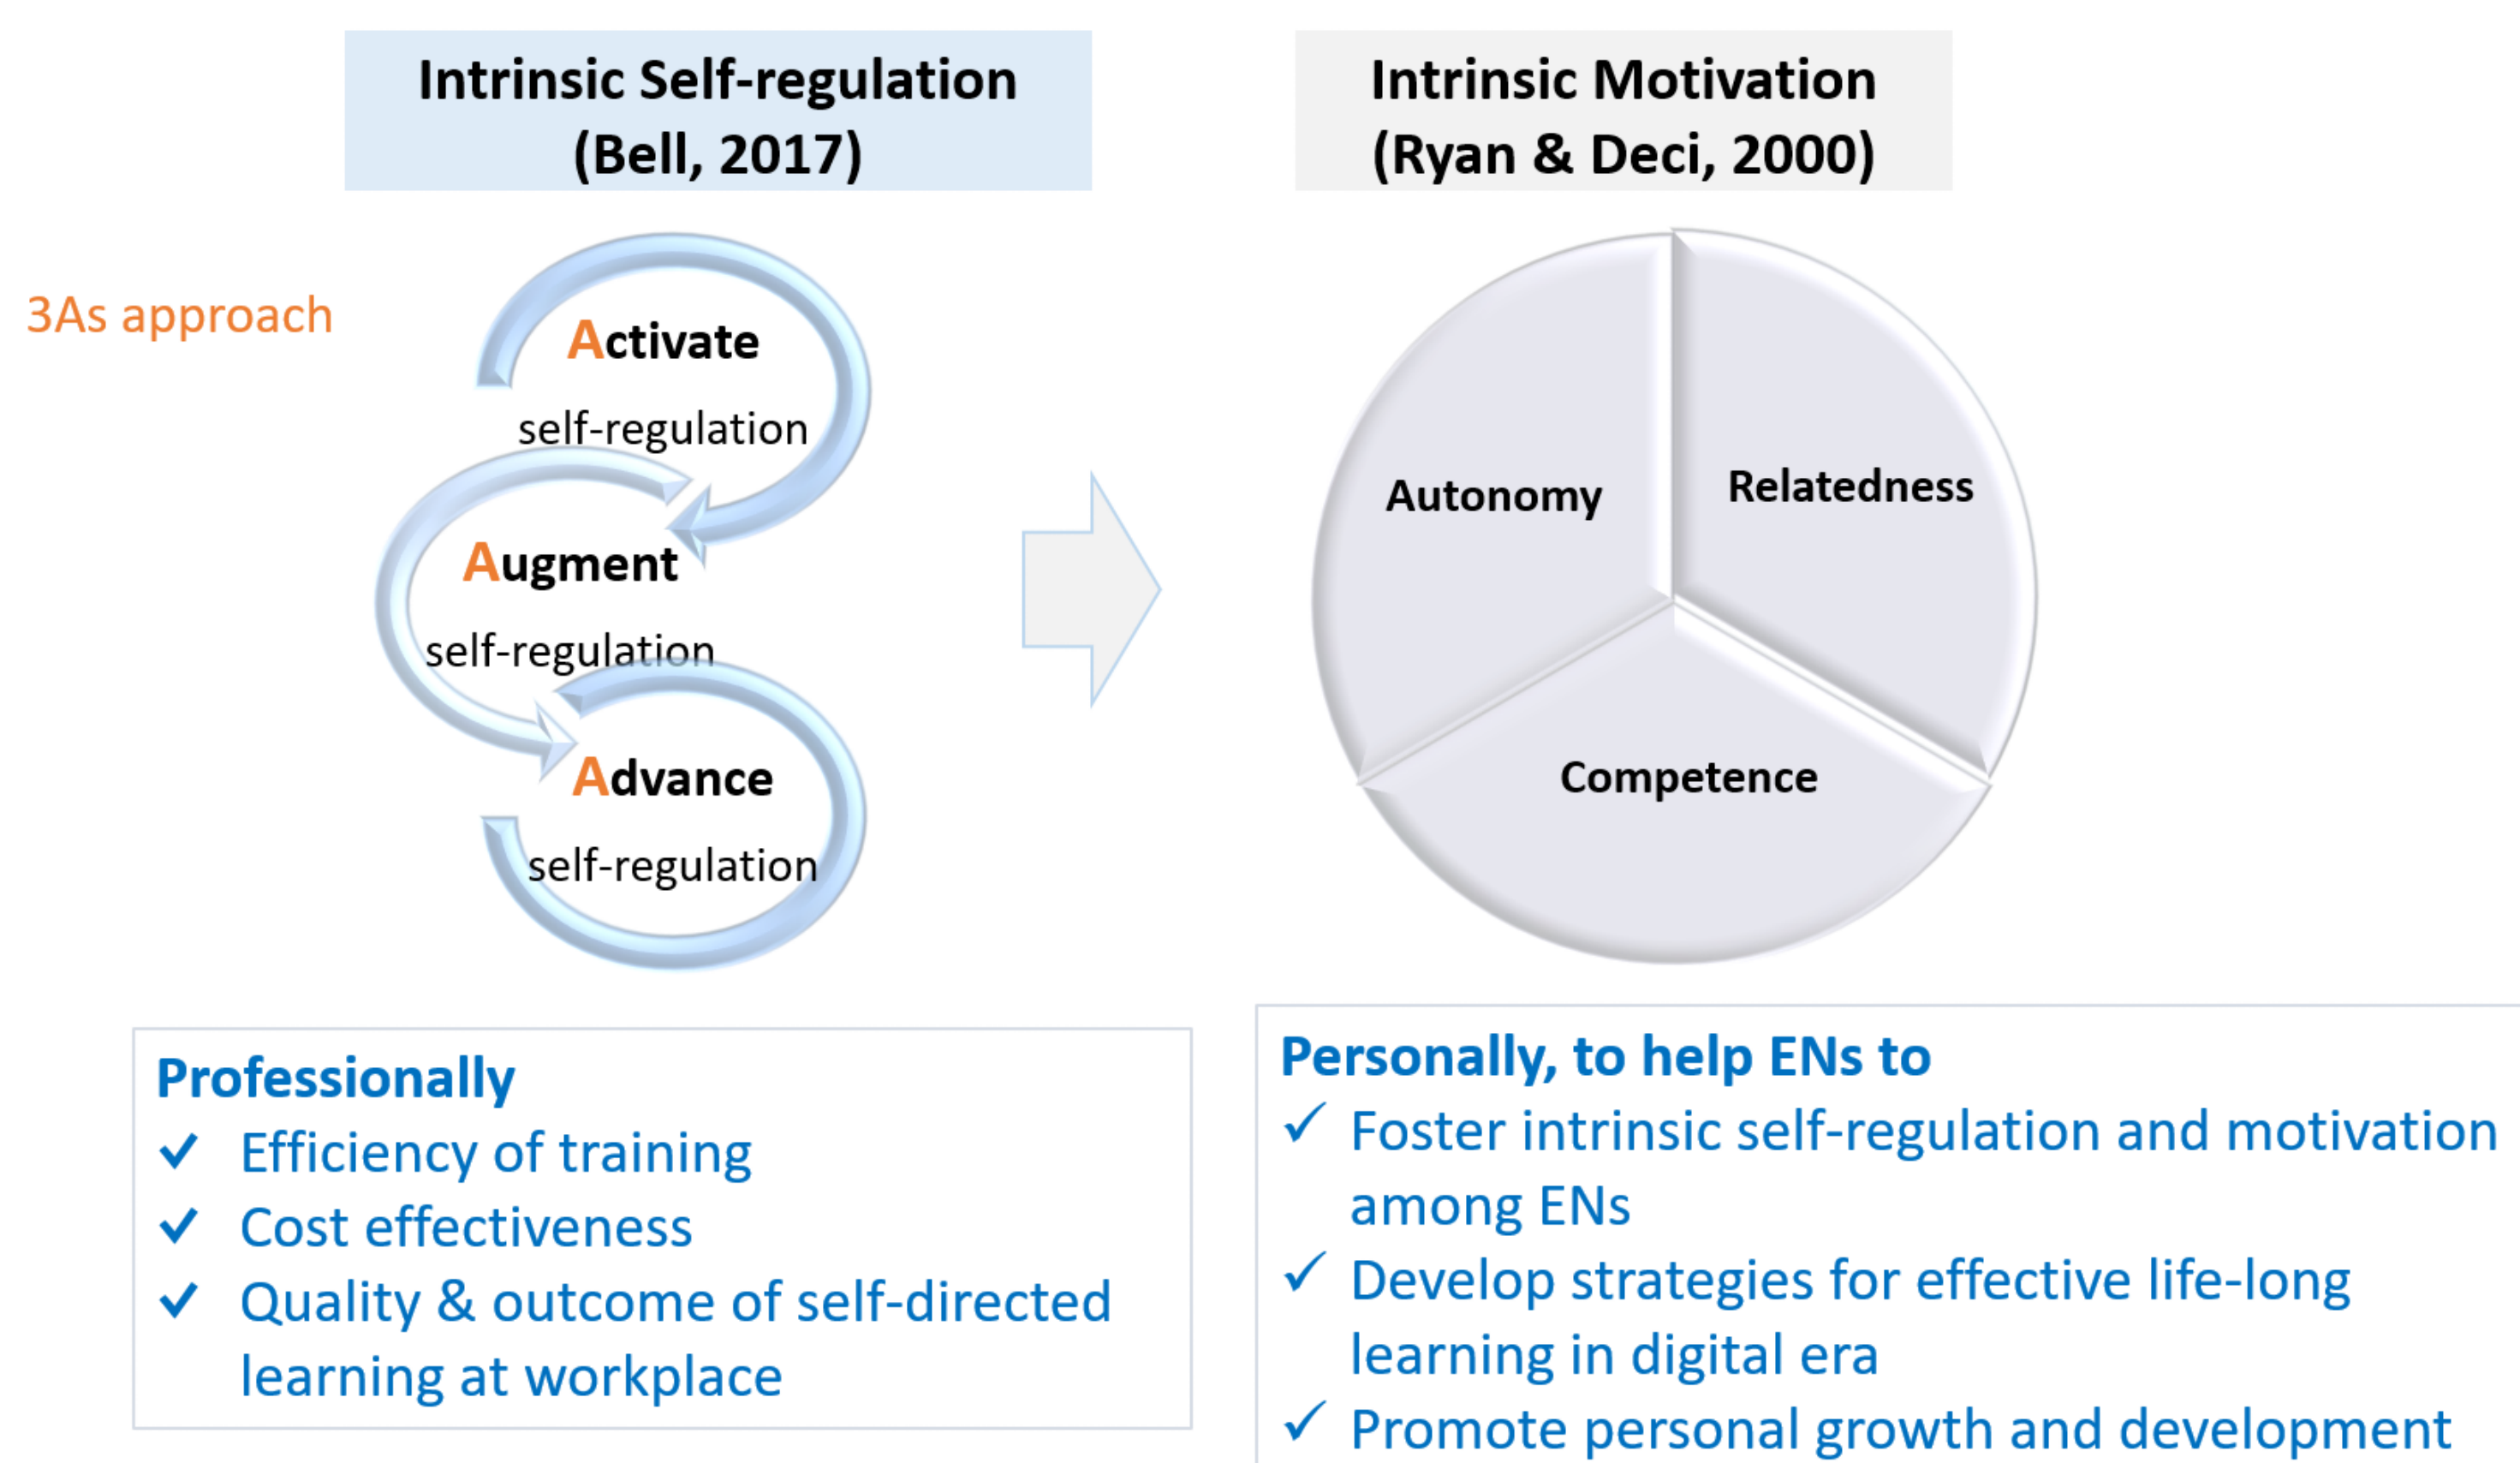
Intrinsic Self-regulation
(Bell, 2017)

3As approach

Activate
self-regulation

Augment
self-regulation

Advance
self-regulation

Intrinsic Motivation
(Ryan & Deci, 2000)

Autonomy

Relatedness

Competence

Professionally
✓ Efficiency of training
✓ Cost effectiveness
✓ Quality & outcome of self-directed learning at workplace

Personally, to help ENs to
✓ Foster intrinsic self-regulation and motivation among ENs
✓ Develop strategies for effective life-long learning in digital era
✓ Promote personal growth and development